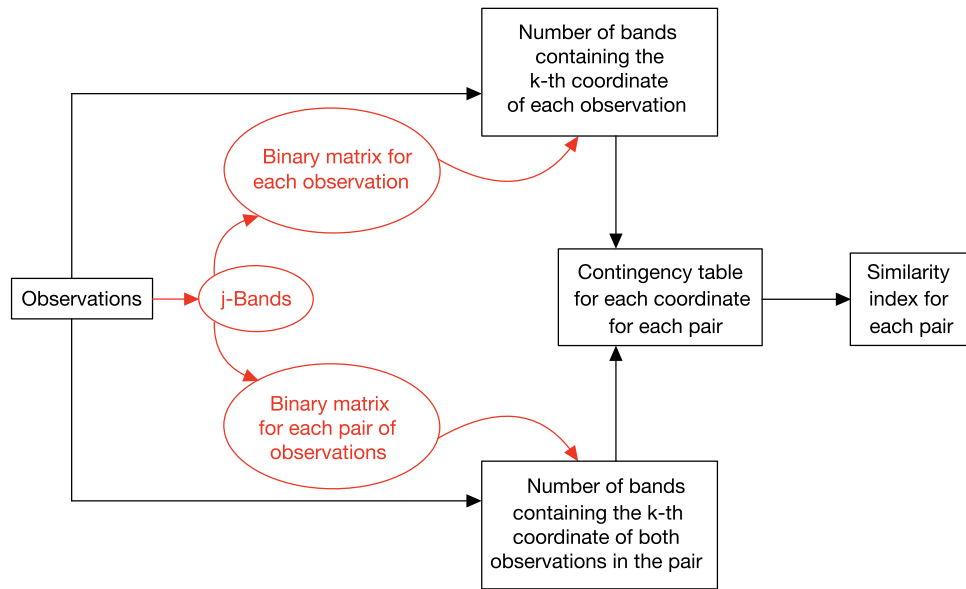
Number of bands containing the k-th coordinate of each observation

Binary matrix for each observation

Observations

j-Bands

Contingency table for each coordinate for each pair

Similarity index for each pair

Binary matrix for each pair of observations

Number of bands containing the k-th coordinate of both observations in the pair